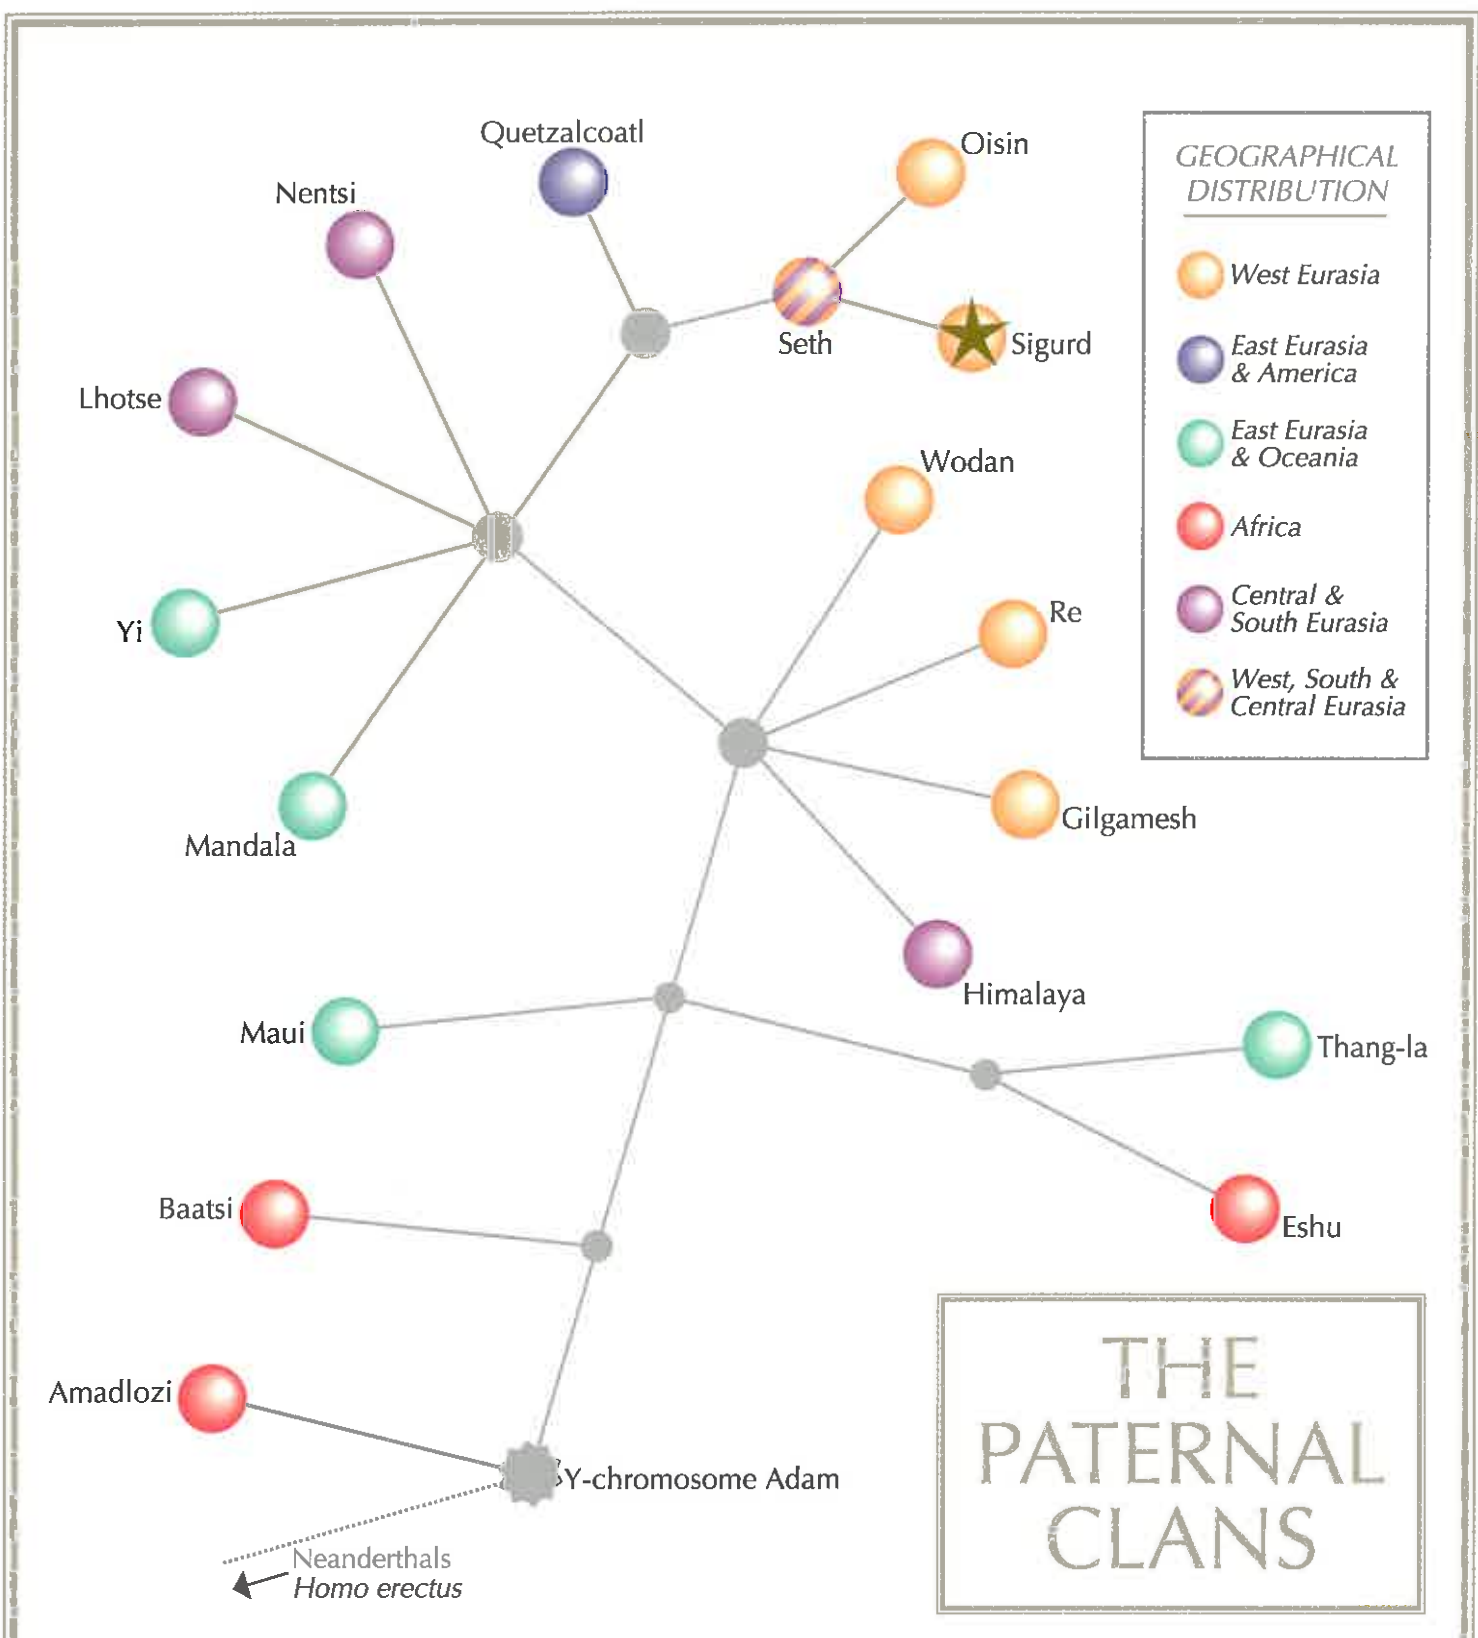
Quetzalcoatl

Oisin

Nentsi

Seth

Sigurd

Lhotse

Wodan

Yi

Re

Mandala

Gilgamesh

Himalaya

Maui

Thang-la

Baatsi

Eshu

Amadlozi

Y-chromosome Adam

Neanderthals
*Homo erectus*

GEOGRAPHICAL DISTRIBUTION

West Eurasia

East Eurasia & America

East Eurasia & Oceania

Africa

Central & South Eurasia

West, South & Central Eurasia

THE PATERNAL CLANS